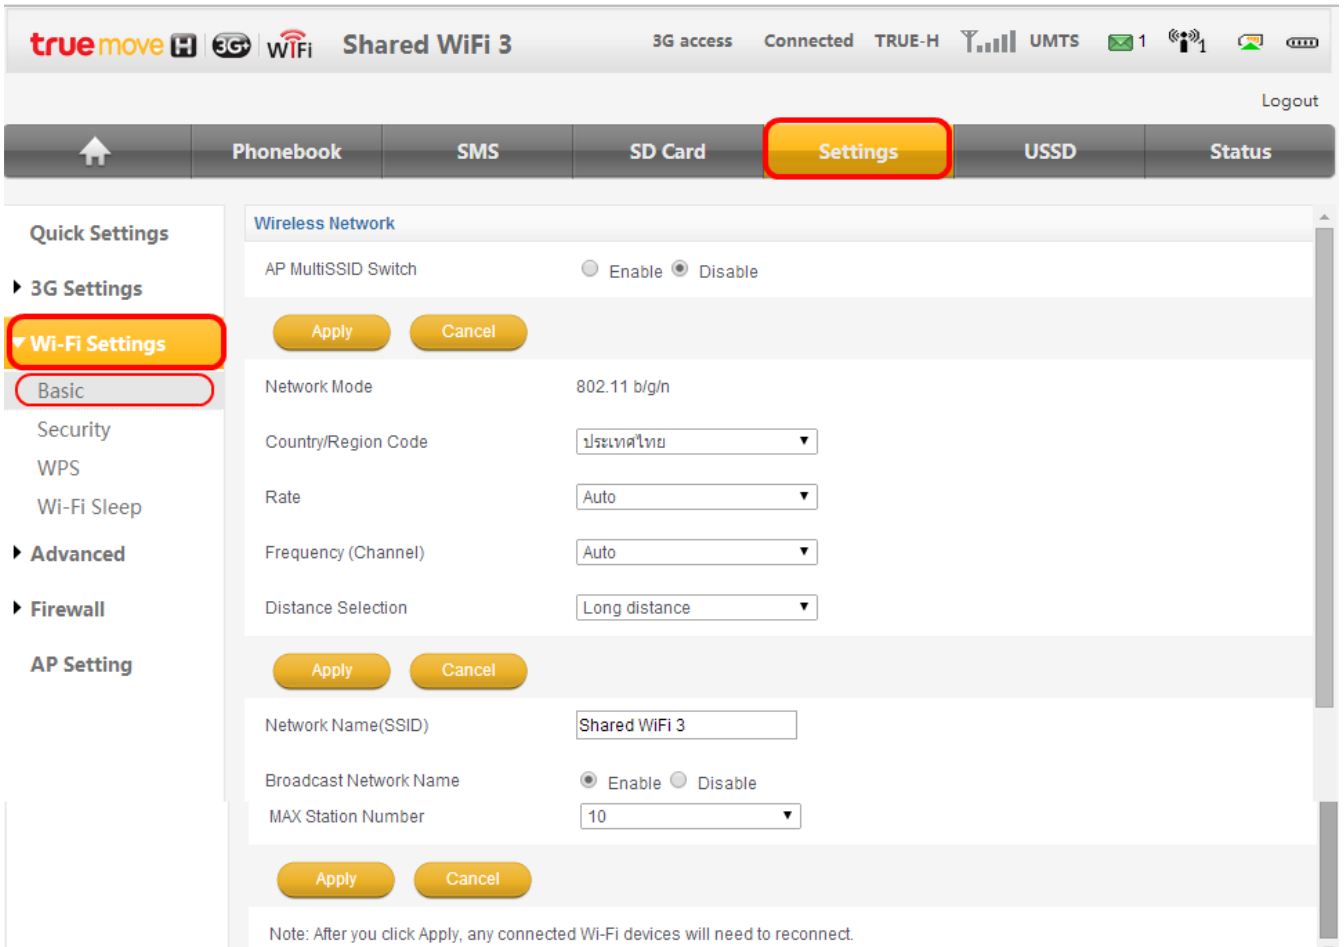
truemove H 3G+ WiFi Shared WiFi 3 3G access Connected TRUE-H UMTS 1 1

Logout

Phonebook SMS SD Card Settings USSD Status

Quick Settings
3G Settings
Wi-Fi Settings
Basic
Security
WPS
Wi-Fi Sleep
Advanced
Firewall
AP Setting

Wireless Network

AP MultiSSID Switch Enable Disable

Apply Cancel

| Network Mode | 802.11 b/g/n |
|---|---|
| Country/Region Code | ประเทศไทย |
| Rate | Auto |
| Frequency (Channel) | Auto |
| Distance Selection | Long distance |

Apply Cancel

| Network Name(SSID) | Shared WiFi 3 |
|---|---|
| Broadcast Network Name | Enable Disable |
| MAX Station Number | 10 |

Apply Cancel

Note: After you click Apply, any connected Wi-Fi devices will need to reconnect.